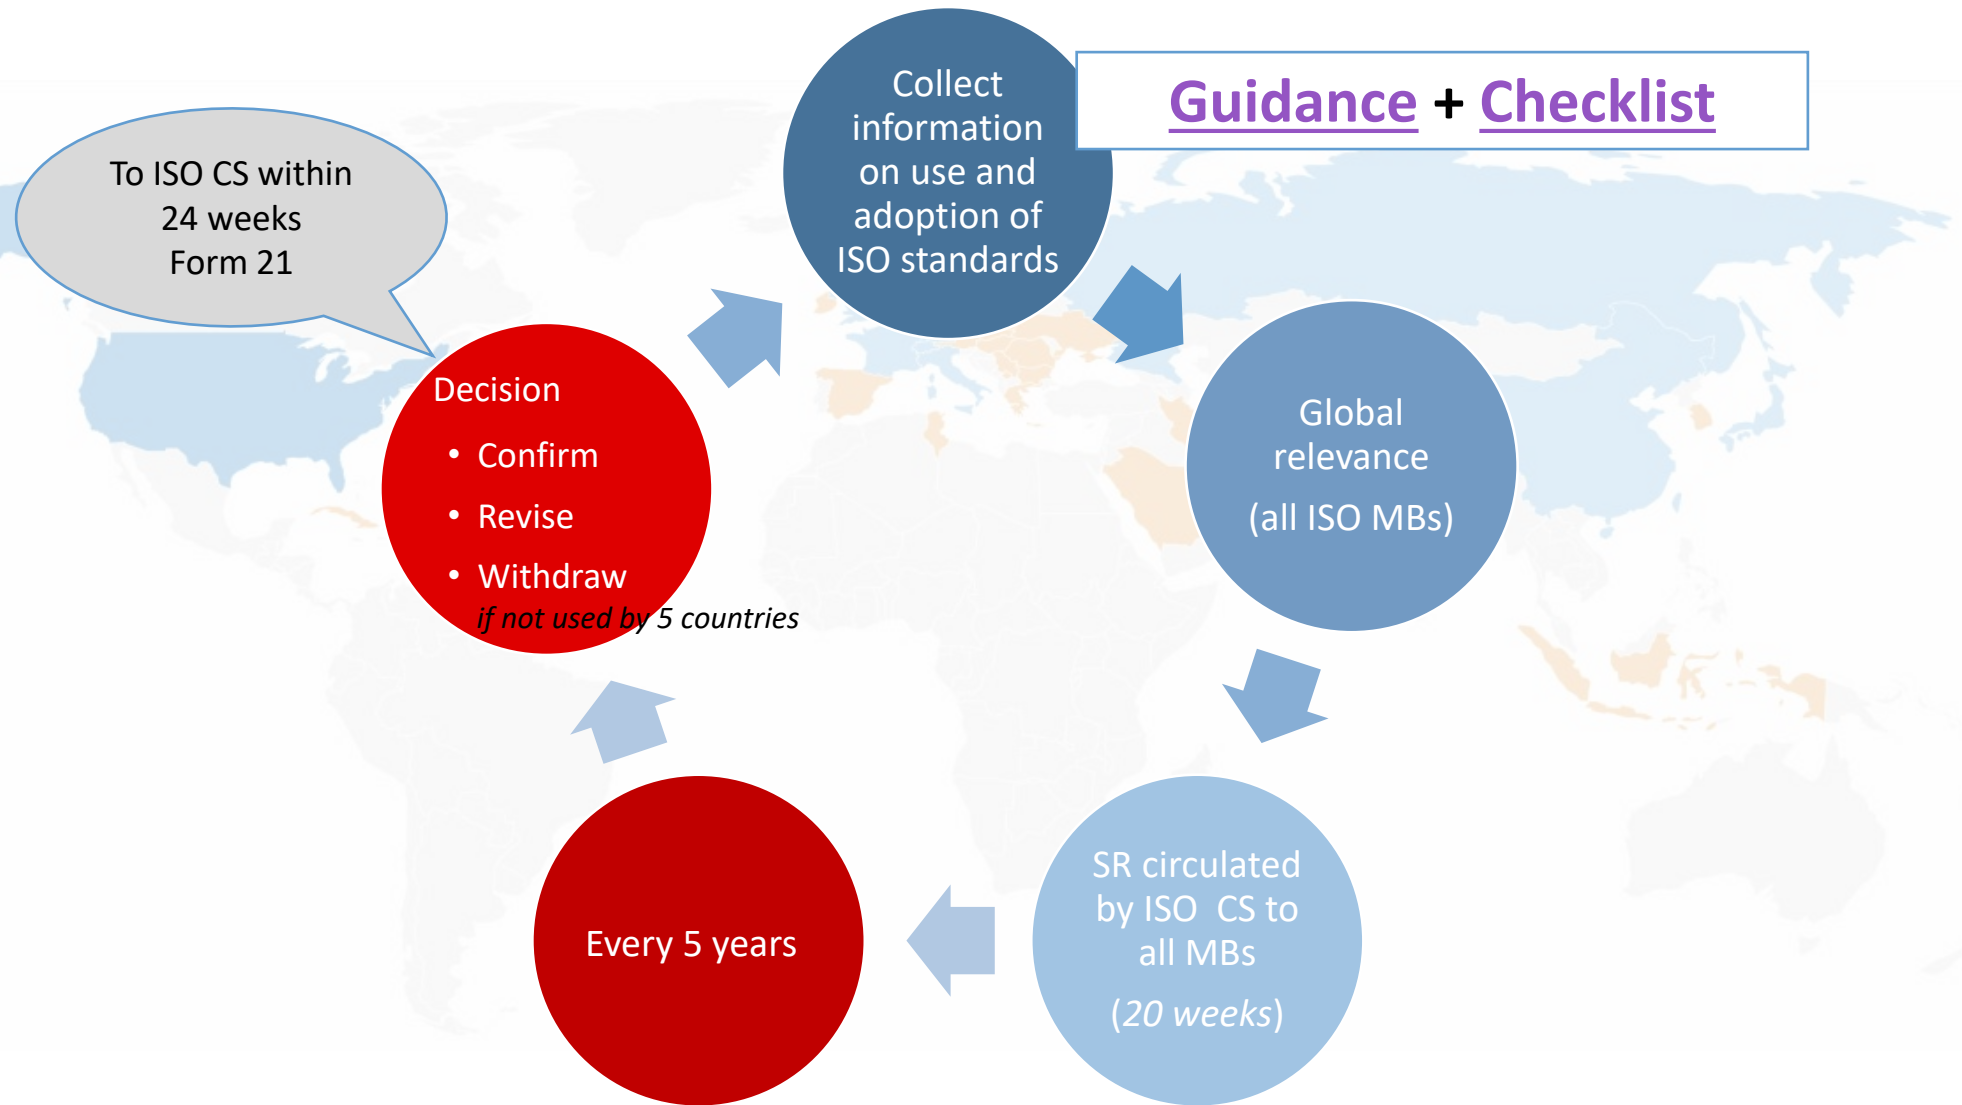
Guidance + Checklist

To ISO CS within 24 weeks Form 21

Collect information on use and adoption of ISO standards

Global relevance

(all ISO MBs)

SR circulated by ISO CS to all MBs

(20 weeks)

Every 5 years

Decision

- Confirm
- Revise
- Withdraw

if not used by 5 countries